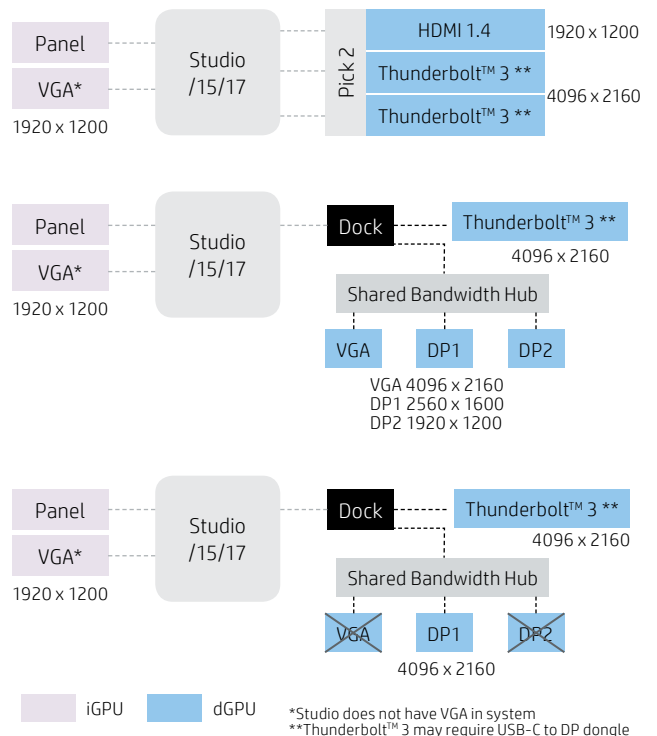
Panel

VGA*

1920 x 1200

Studio /15/17

Pick 2

HDMI 1.4

1920 x 1200

Thunderbolt™ 3 **

Thunderbolt™ 3 **

4096 x 2160

Panel

VGA*

1920 x 1200

Studio /15/17

Dock

Thunderbolt™ 3 **

4096 x 2160

Shared Bandwidth Hub

VGA

DP1

DP2

VGA 4096 x 2160
DP1 2560 x 1600
DP2 1920 x 1200

Panel

VGA*

1920 x 1200

Studio /15/17

Dock

Thunderbolt™ 3 **

4096 x 2160

Shared Bandwidth Hub

VGA

DP1

DP2

4096 x 2160

iGPU

dGPU

*Studio does not have VGA in system
**Thunderbolt™ 3 may require USB-C to DP dongle